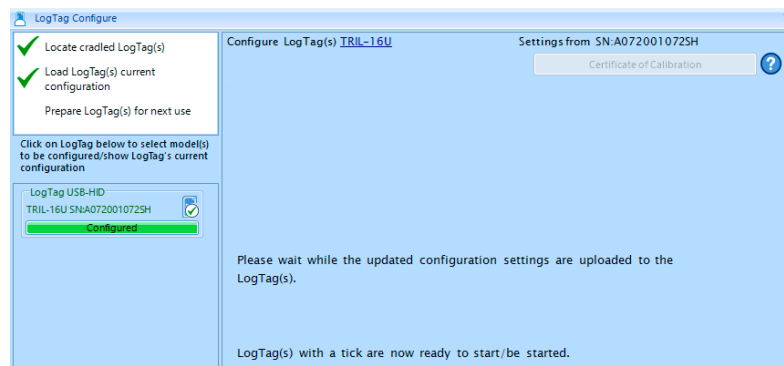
LogTag Configure

Locate cradled LogTag(s)

Load LogTag(s) current configuration

Prepare LogTag(s) for next use

Click on LogTag below to select model(s) to be configured/show LogTag's current configuration

LogTag USB-HID

TRIL-16U SN:A072001072SH

Configured

Configure LogTag(s) TRIL-16U

Settings from SN:A072001072SH

Certificate of Calibration

?

Please wait while the updated configuration settings are uploaded to the LogTag(s).

LogTag(s) with a tick are now ready to start/be started.